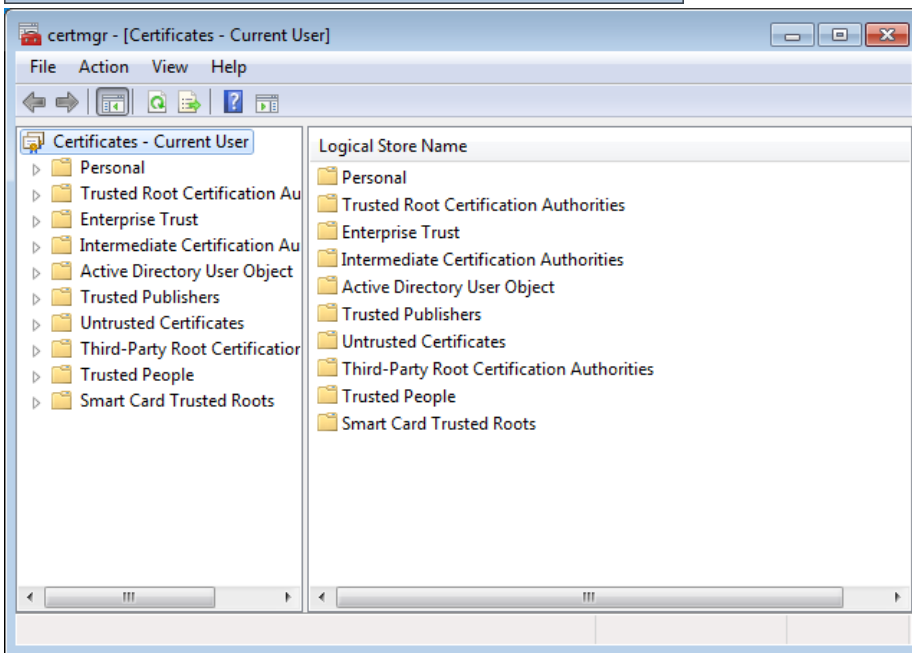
certmgr - [Certificates - Current User]

File Action View Help

Certificates - Current User
Personal
Trusted Root Certification Au
Enterprise Trust
Intermediate Certification Au
Active Directory User Object
Trusted Publishers
Untrusted Certificates
Third-Party Root Certificatior
Trusted People
Smart Card Trusted Roots

Logical Store Name
Personal
Trusted Root Certification Authorities
Enterprise Trust
Intermediate Certification Authorities
Active Directory User Object
Trusted Publishers
Untrusted Certificates
Third-Party Root Certification Authorities
Trusted People
Smart Card Trusted Roots